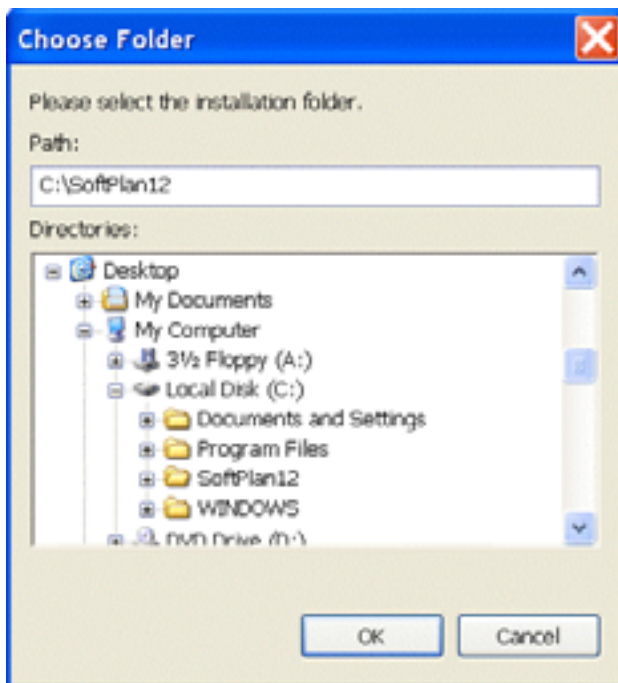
Choose Folder

Please select the installation folder.

Path:

C:\SoftPlan12

Directories:

Desktop
My Documents
My Computer
3½ Floppy (A:)
Local Disk (C:)
Documents and Settings
Program Files
SoftPlan12
WINDOWS
DVD Drive (D:)

OK

Cancel